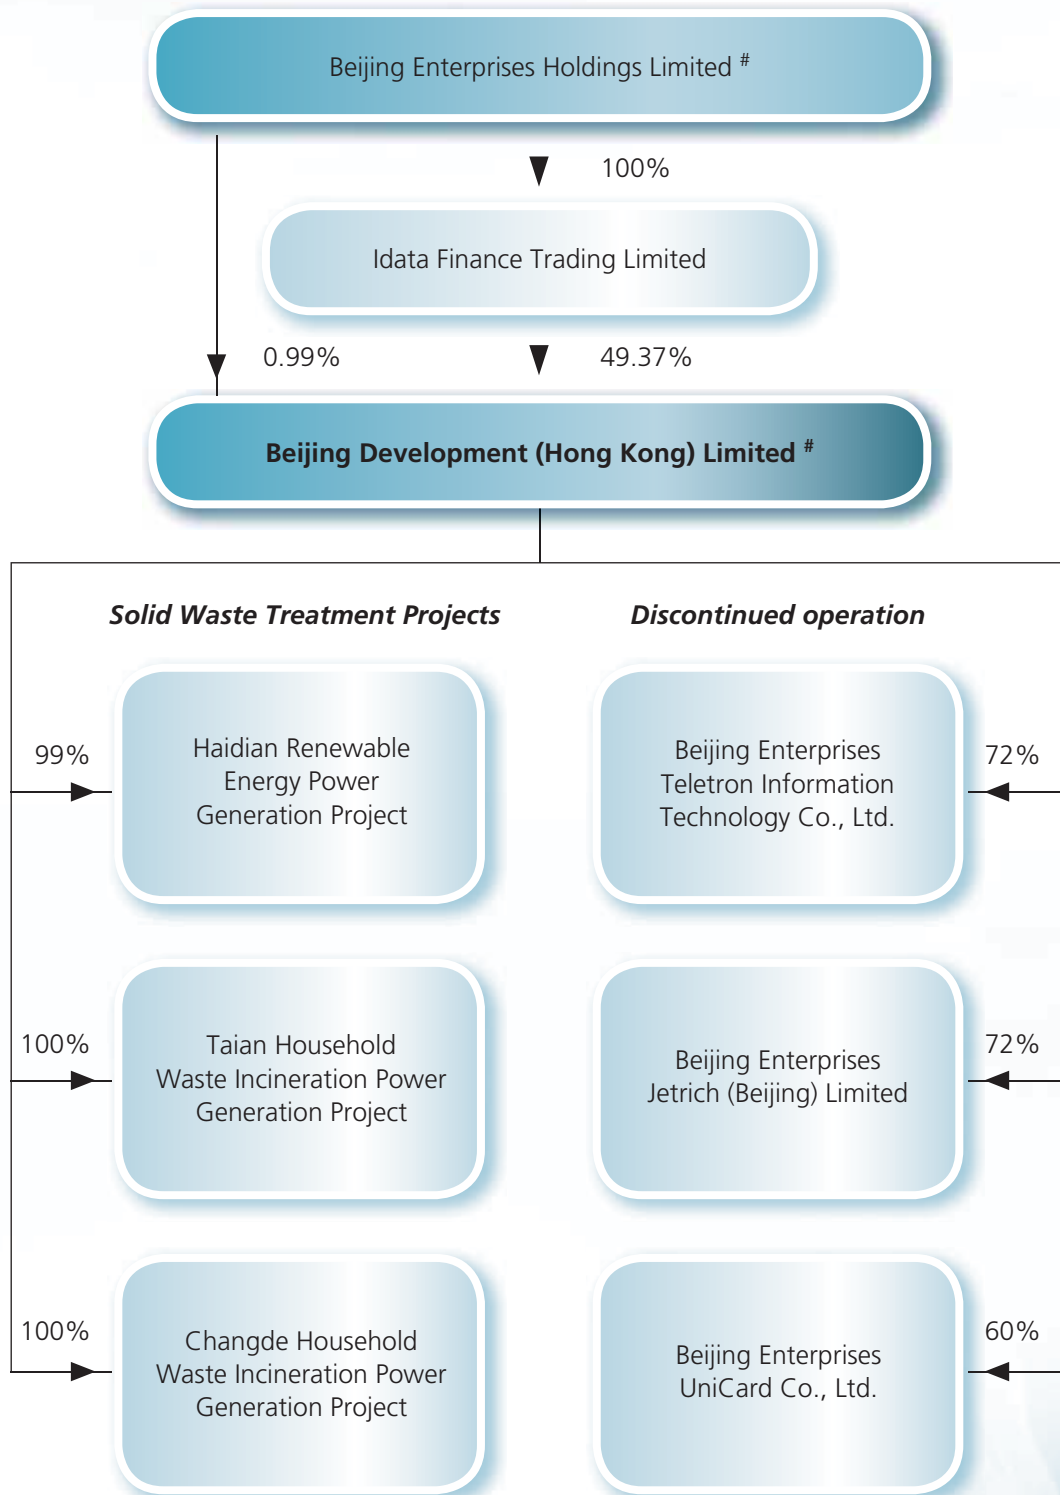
Beijing Enterprises Holdings Limited #

100%

Idata Finance Trading Limited

0.99%

49.37%

Beijing Development (Hong Kong) Limited #

Solid Waste Treatment Projects

99%

Haidian Renewable Energy Power Generation Project

100%

Taian Household Waste Incineration Power Generation Project

100%

Changde Household Waste Incineration Power Generation Project

Discontinued operation

Beijing Enterprises Teletron Information Technology Co., Ltd.

72%

Beijing Enterprises Jetrich (Beijing) Limited

72%

Beijing Enterprises UniCard Co., Ltd.

60%